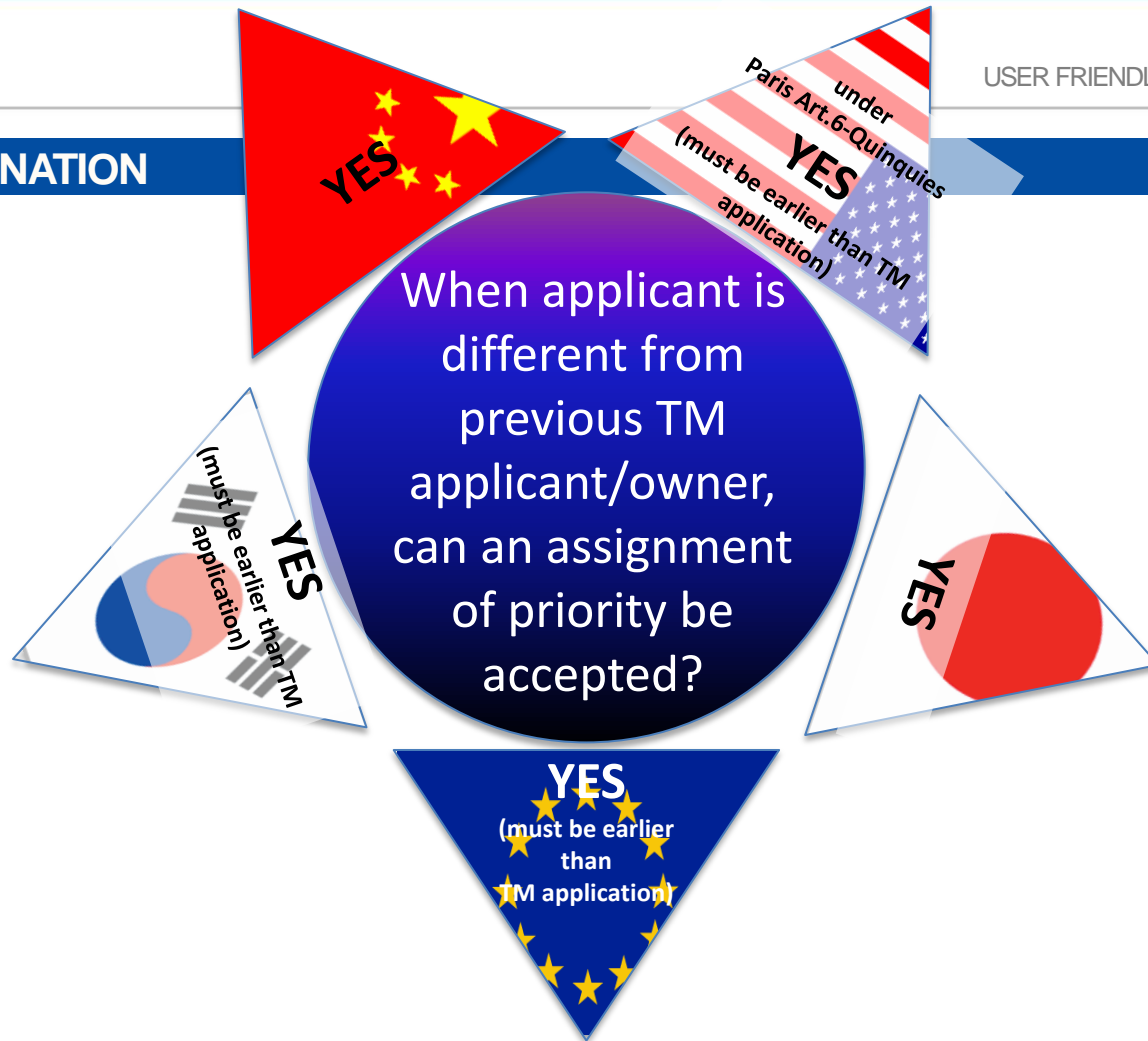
USER FRIENDL

NATION

YES

under Paris Art.6-Quinquies YES (must be earlier than TM application)

When applicant is different from previous TM applicant/owner, can an assignment of priority be accepted?

YES (must be earlier than TM application)

YES

YES (must be earlier than TM application)